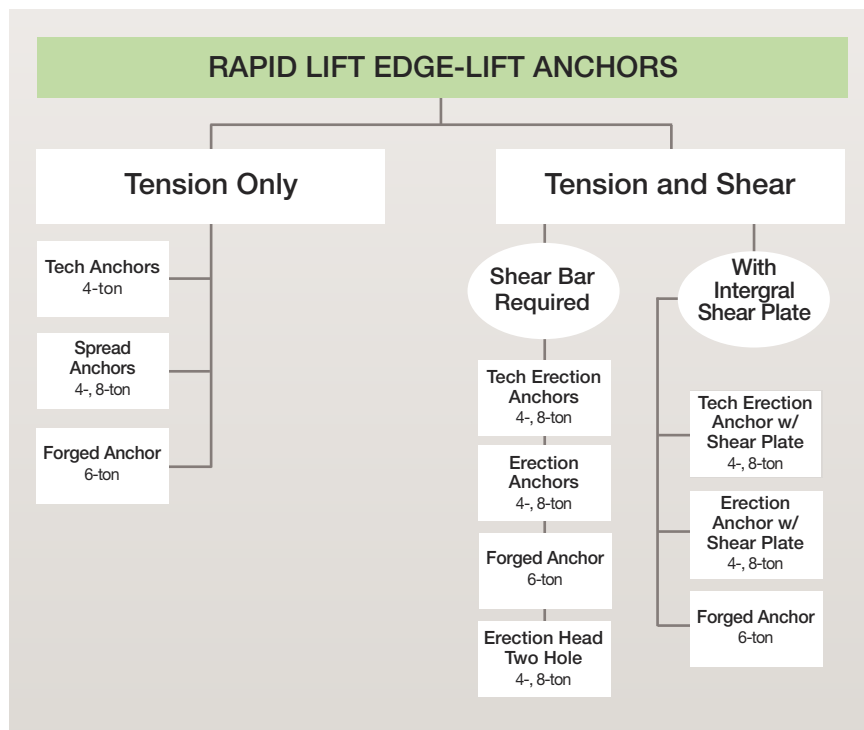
RAPID LIFT EDGE-LIFT ANCHORS

Tension Only

Tech Anchors
4-ton

Spread Anchors
4-, 8-ton

Forged Anchor
6-ton

Tension and Shear

Shear Bar Required

Tech Erection Anchors
4-, 8-ton

Erection Anchors
4-, 8-ton

Forged Anchor
6-ton

Erection Head Two Hole
4-, 8-ton

With Intergral Shear Plate

Tech Erection Anchor w/ Shear Plate
4-, 8-ton

Erection Anchor w/ Shear Plate
4-, 8-ton

Forged Anchor
6-ton